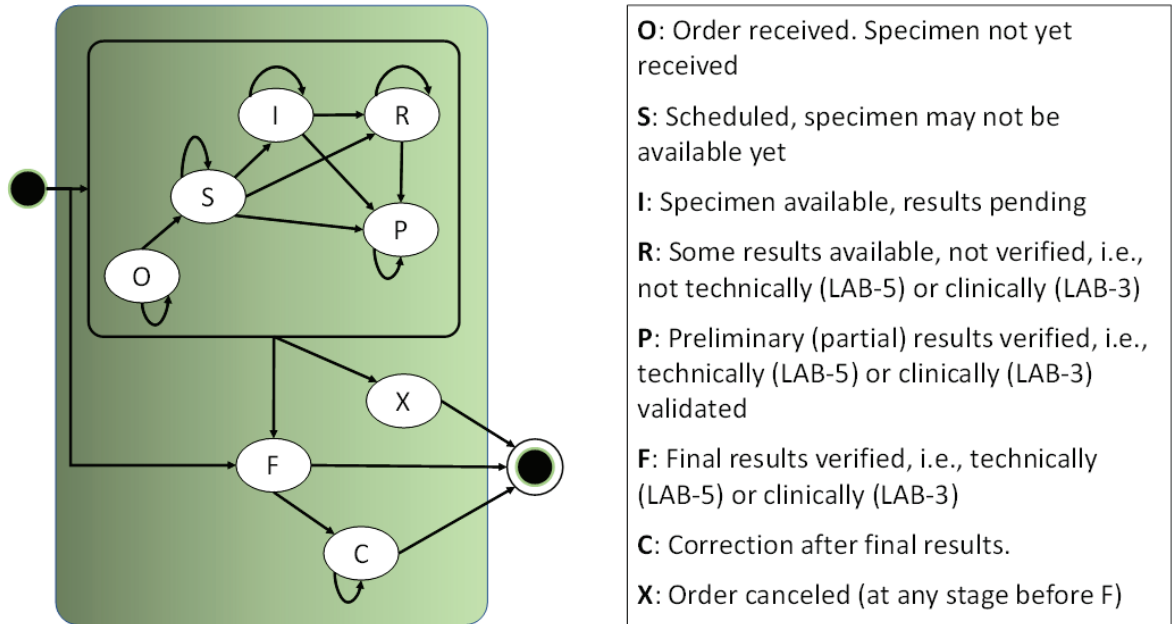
I

R

S

P

O

X

F

C

**O**: Order received. Specimen not yet received

**S**: Scheduled, specimen may not be available yet

**I**: Specimen available, results pending

**R**: Some results available, not verified, i.e., not technically (LAB-5) or clinically (LAB-3)

**P**: Preliminary (partial) results verified, i.e., technically (LAB-5) or clinically (LAB-3) validated

**F**: Final results verified, i.e., technically (LAB-5) or clinically (LAB-3)

**C**: Correction after final results.

**X**: Order canceled (at any stage before F)